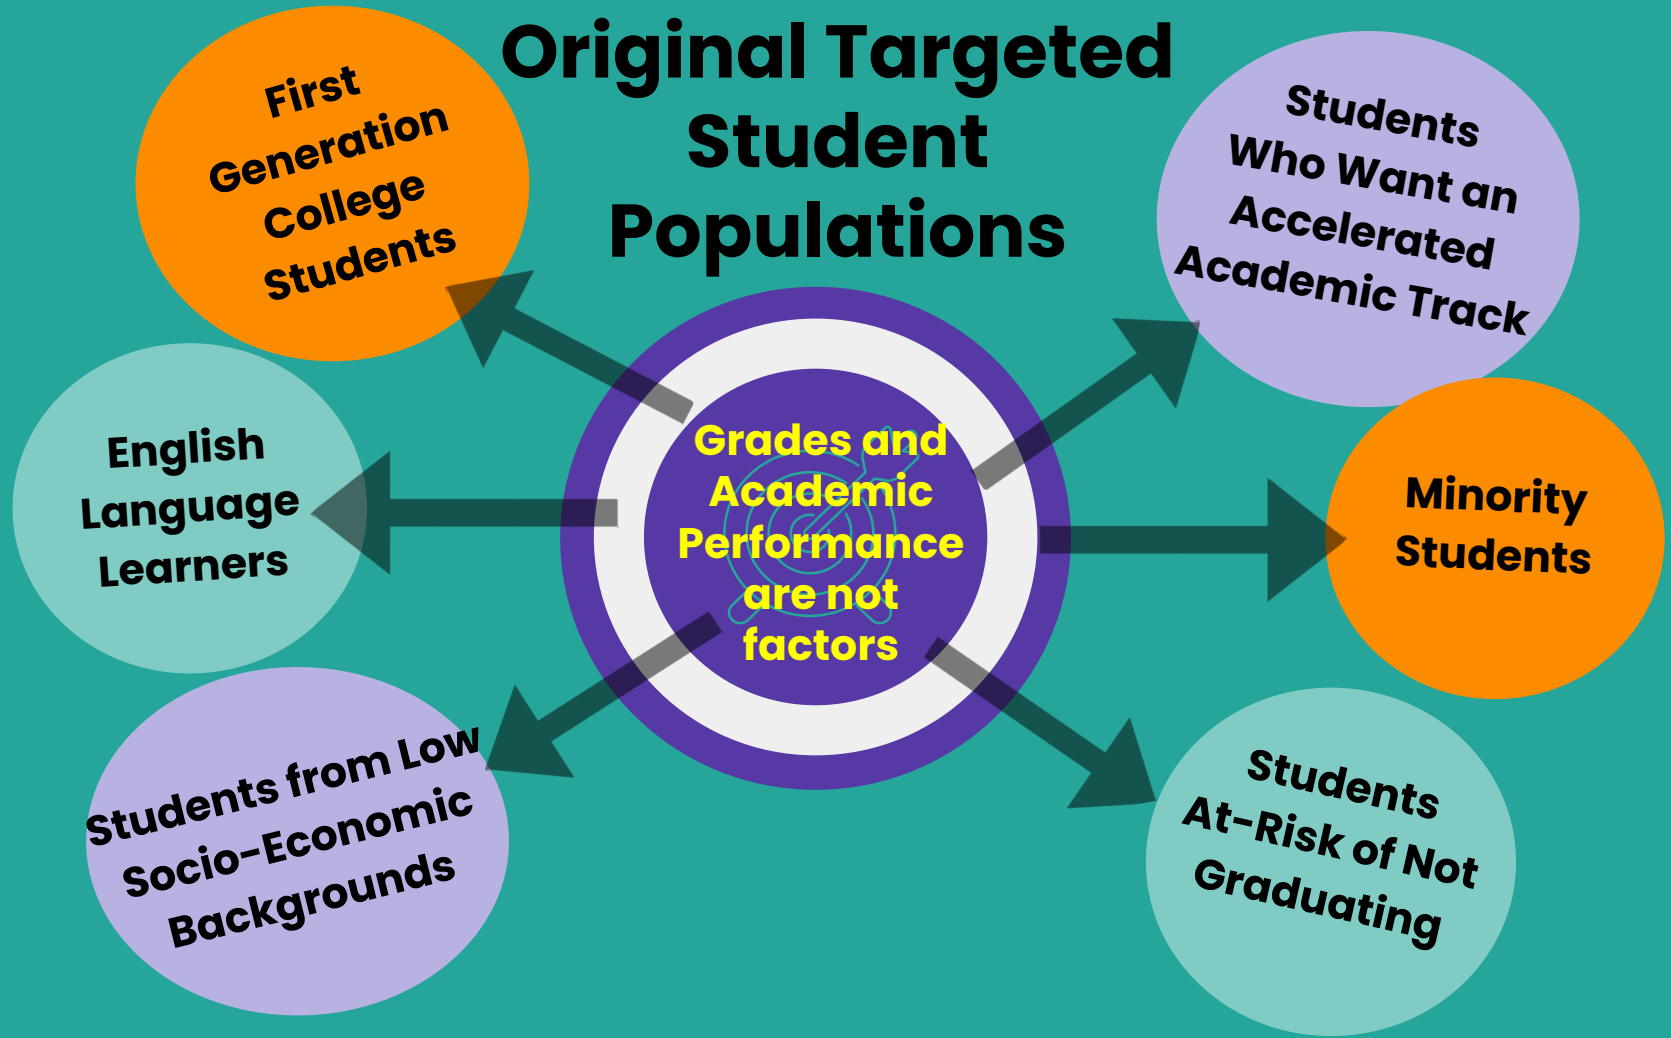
Original Targeted Student Populations

First Generation College Students

Students Who Want an Accelerated Academic Track

English Language Learners

Grades and Academic Performance are not factors

Minority Students

Students from Low Socio-Economic Backgrounds

Students At-Risk of Not Graduating